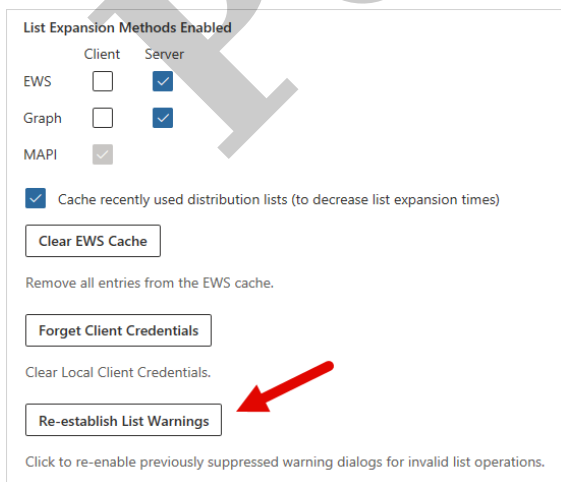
List Expansion Methods Enabled

| | Client | Server |
|---|---|---|
| EWS | | |
| Graph | | |
| MAPI | | |

Cache recently used distribution lists (to decrease list expansion times)

Clear EWS Cache

Remove all entries from the EWS cache.

Forget Client Credentials

Clear Local Client Credentials.

Re-establish List Warnings

Click to re-enable previously suppressed warning dialogs for invalid list operations.